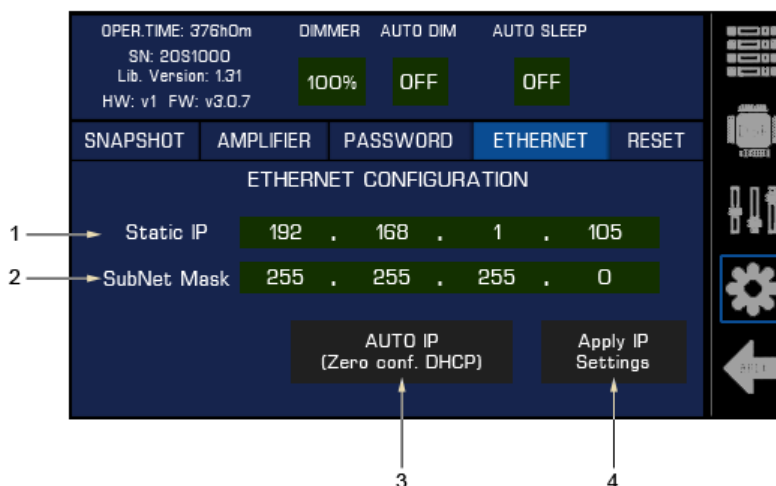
OPER.TIME: 376h0m
SN: 20S1000
Lib. Version: 1.31
HW: v1 FW: v3.0.7

DIMMER 100%
AUTO DIM OFF
AUTO SLEEP OFF

| SNAPSHOT | AMPLIFIER | PASSWORD | ETHERNET | RESET |
|---|---|---|---|---|

ETHERNET CONFIGURATION

1 Static IP 192 . 168 . 1 . 105

2 SubNet Mask 255 . 255 . 255 . 0

AUTO IP (Zero conf. DHCP)

Apply IP Settings

3

4